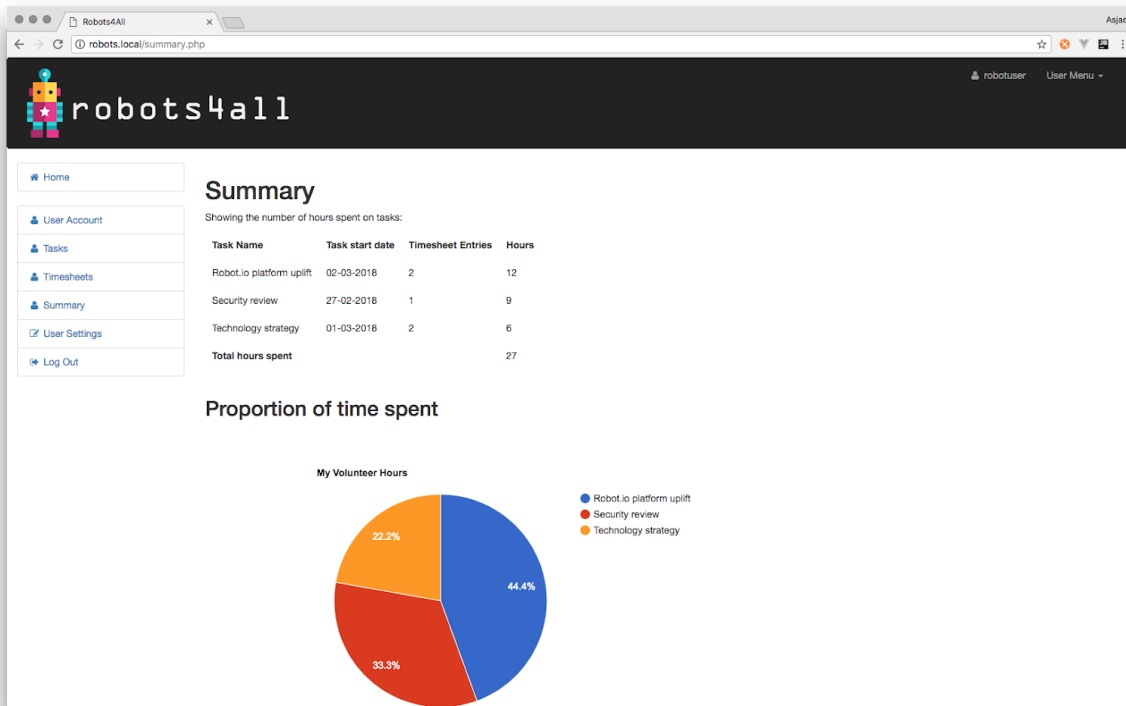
Robots4All

Asja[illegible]

robots.local/summary.php

robots4all

robotuser User Menu

Home

User Account

Tasks

Timesheets

Summary

User Settings

Log Out

Summary

Showing the number of hours spent on tasks:

| Task Name | Task start date | Timesheet Entries | Hours |
|---|---|---|---|
| Robot.io platform uplift | 02-03-2018 | 2 | 12 |
| Security review | 27-02-2018 | 1 | 9 |
| Technology strategy | 01-03-2018 | 2 | 6 |
| Total hours spent | | | 27 |

Proportion of time spent

My Volunteer Hours

22.2%

44.4%

33.3%

Robot.io platform uplift

Security review

Technology strategy